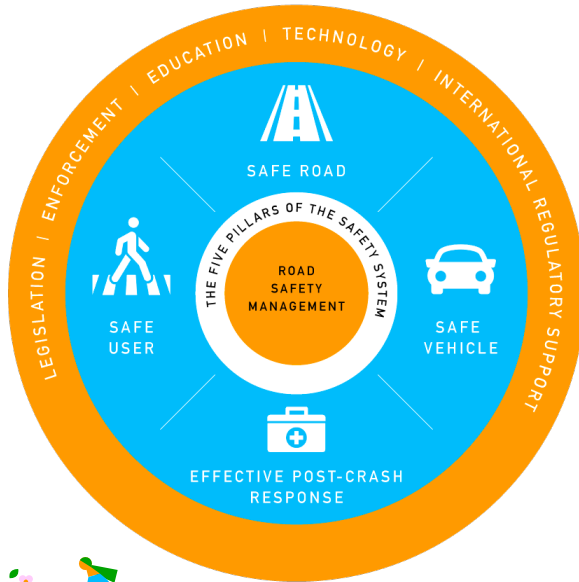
LEGISLATION | ENFORCEMENT | EDUCATION | TECHNOLOGY | INTERNATIONAL REGULATORY SUPPORT

SAFE ROAD

SAFE USER

THE FIVE PILLARS OF THE SAFETY SYSTEM

ROAD SAFETY MANAGEMENT

SAFE VEHICLE

EFFECTIVE POST-CRASH RESPONSE